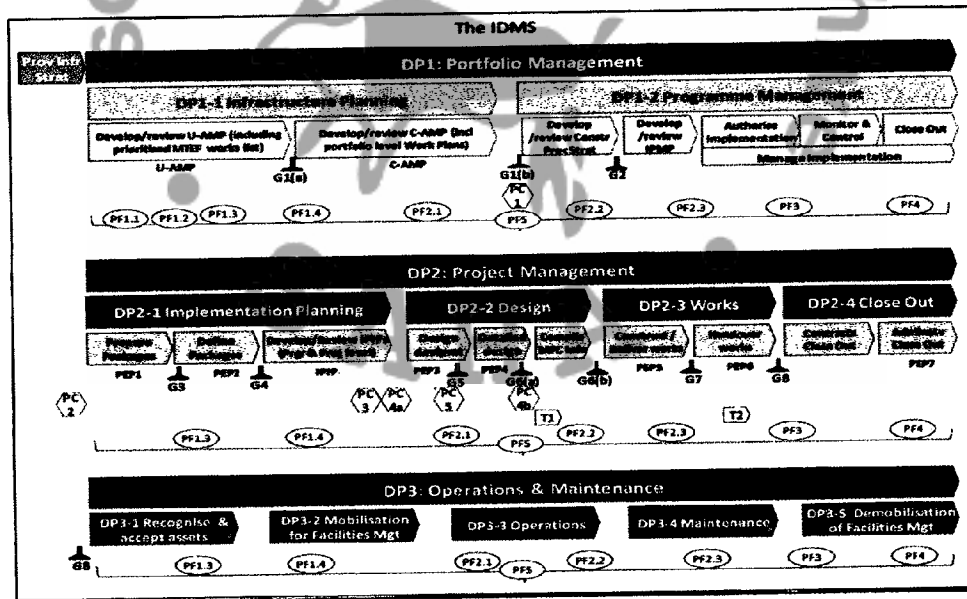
The IDMS

Prov Infr Strat

DP1: Portfolio Management

DP1-1 Infrastructure Planning

DP1-2 Programme Management

Develop/review U-AMP (including prioritised MTEF works list)

Develop/review C-AMP (incl portfolio level Work Plans)

Develop /review Constr Proc Strat

Develop /review IPMP

Authorise Implementation

Monitor & Control

Close Out

Manage Implementation

U-AMP

C-AMP

G1(a)

G1(b)

PC 1

G2

PF1.1 PF1.2 PF1.3 PF1.4 PF2.1 PF5 PF2.2 PF2.3 PF3 PF4

DP2: Project Management

DP2-1 Implementation Planning

DP2-2 Design

DP2-3 Works

DP2-4 Close Out

Prepare Packages

Define Packages

Develop/review IPIP (Prg & Proj Exec)

Design development

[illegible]

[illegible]

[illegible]

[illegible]

Complete Close Out

Administer Close Out

PEP1 G3 PEP2 G4 IPIP PEP3 G5 PEP4 G6(a) G6(b) PEP5 G7 PEP6 G8 PEP7

PC 2

PC 3 PC 4a PC 5 PC 4b

T1 T2

PF1.3 PF1.4 PF2.1 PF5 PF2.2 PF2.3 PF3 PF4

DP3: Operations & Maintenance

DP3-1 Recognise & accept assets

DP3-2 Mobilisation for Facilities Mgt

DP3-3 Operations

DP3-4 Maintenance

DP3-5 Demobilisation of Facilities Mgt

G8

PF1.3 PF1.4 PF2.1 PF5 PF2.2 PF2.3 PF3 PF4